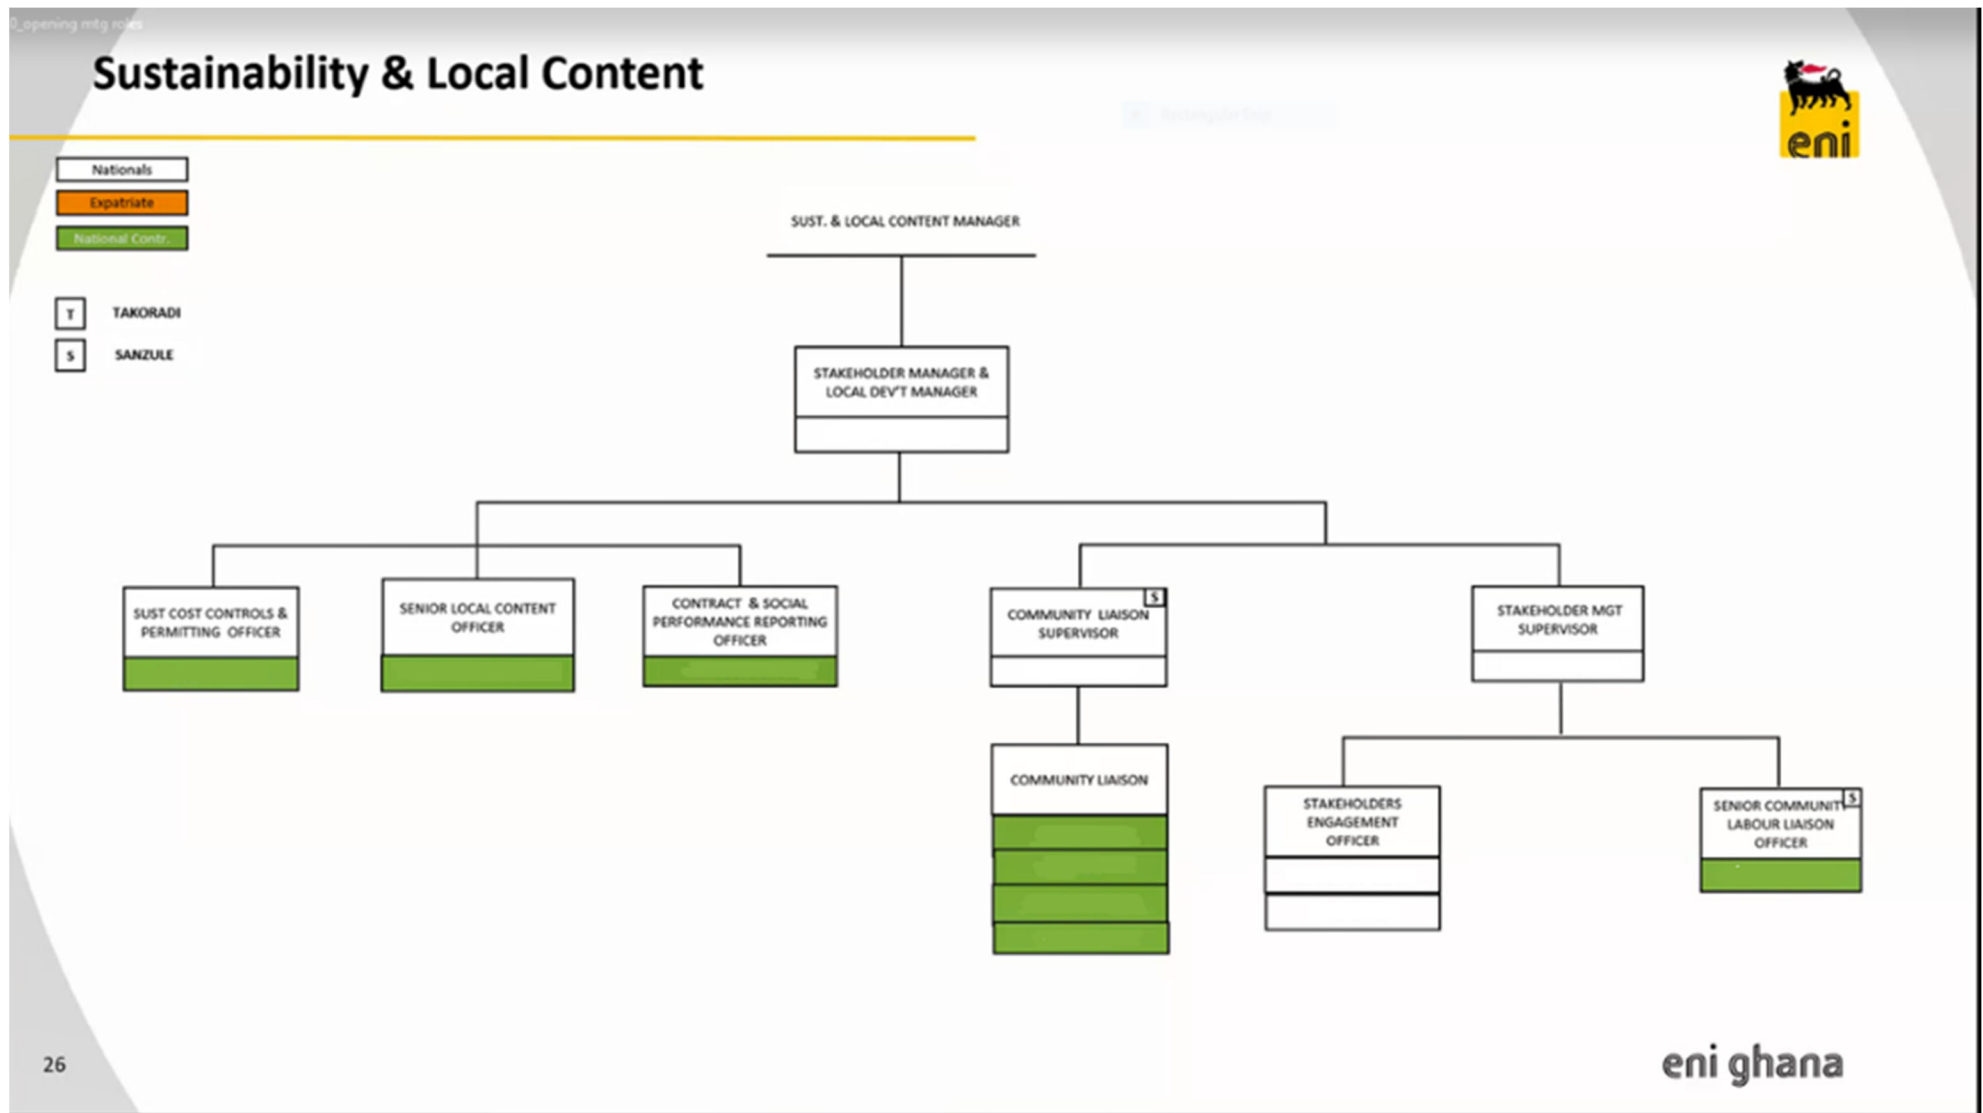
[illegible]

Sustainability & Local Content

eni

Nationals
Expatriate
National Contr.

T TAKORADI
S SANZULE

SUST. & LOCAL CONTENT MANAGER

STAKEHOLDER MANAGER & LOCAL DEV'T MANAGER

SUST COST CONTROLS & PERMITTING OFFICER

SENIOR LOCAL CONTENT OFFICER

CONTRACT & SOCIAL PERFORMANCE REPORTING OFFICER

S
COMMUNITY LIAISON SUPERVISOR

STAKEHOLDER MGT SUPERVISOR

COMMUNITY LIAISON

STAKEHOLDERS ENGAGEMENT OFFICER

S
SENIOR COMMUNITY LABOUR LIAISON OFFICER

26

eni ghana